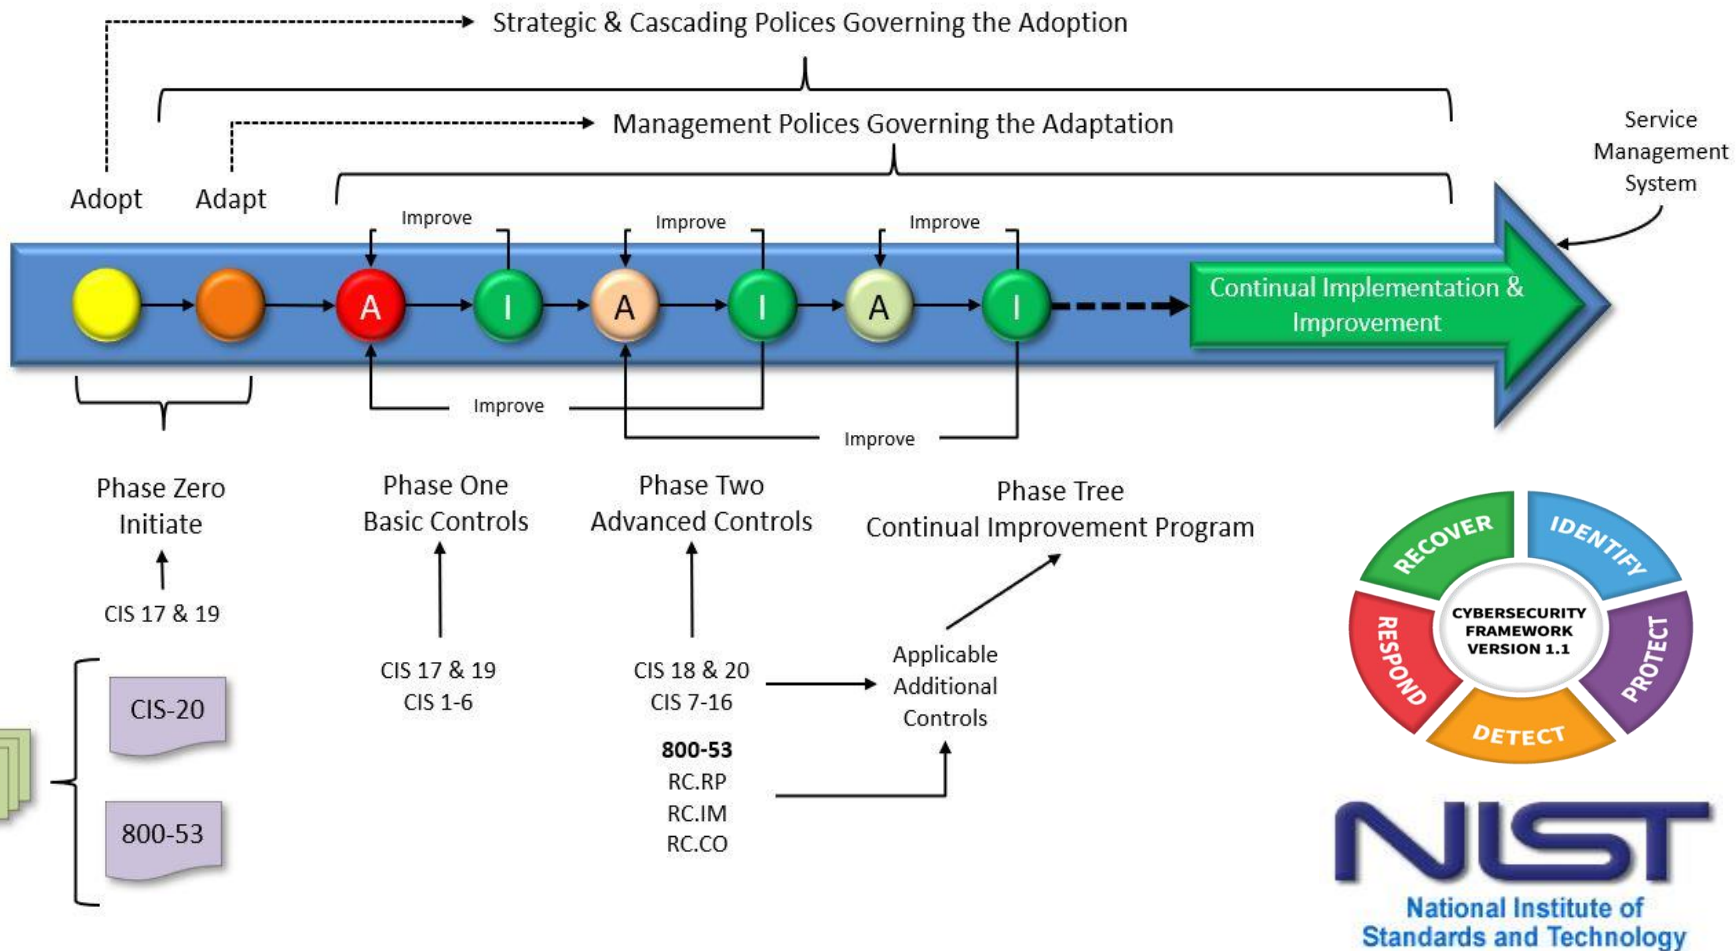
Strategic & Cascading Polices Governing the Adoption

Management Polices Governing the Adaptation

Service Management System

Adopt

Adapt

Improve

Improve

Improve

A

I

A

I

A

I

Continual Implementation & Improvement

Improve

Improve

Phase Zero
Initiate

CIS 17 & 19

Phase One
Basic Controls

CIS 17 & 19
CIS 1-6

Phase Two
Advanced Controls

CIS 18 & 20
CIS 7-16

**800-53**
RC.RP
RC.IM
RC.CO

Phase Tree
Continual Improvement Program

Applicable
Additional
Controls

CIS-20

800-53

RECOVER
IDENTIFY
PROTECT
DETECT
RESPOND
CYBERSECURITY FRAMEWORK VERSION 1.1

NIST
National Institute of Standards and Technology